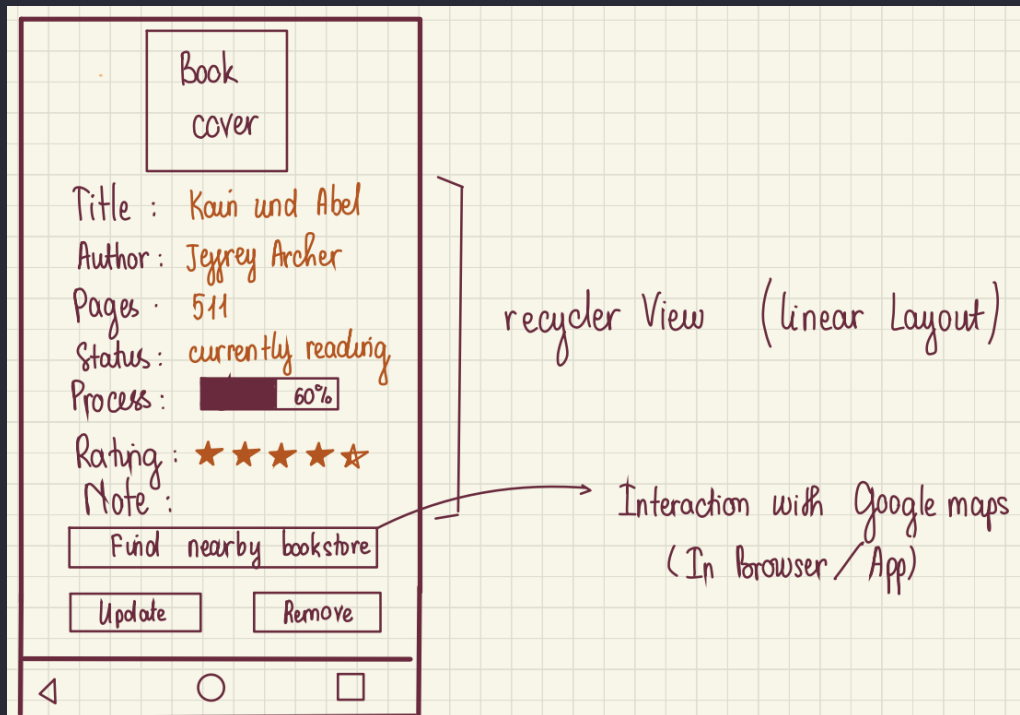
Book cover

Title : Kain und Abel
Author : Jeffrey Archer
Pages : 511
Status : currently reading
Process : 60%
Rating : ★★★★☆
Note :

Find nearby bookstore

Update
Remove

recycler View (linear Layout)

Interaction with Google maps (In Browser / App)